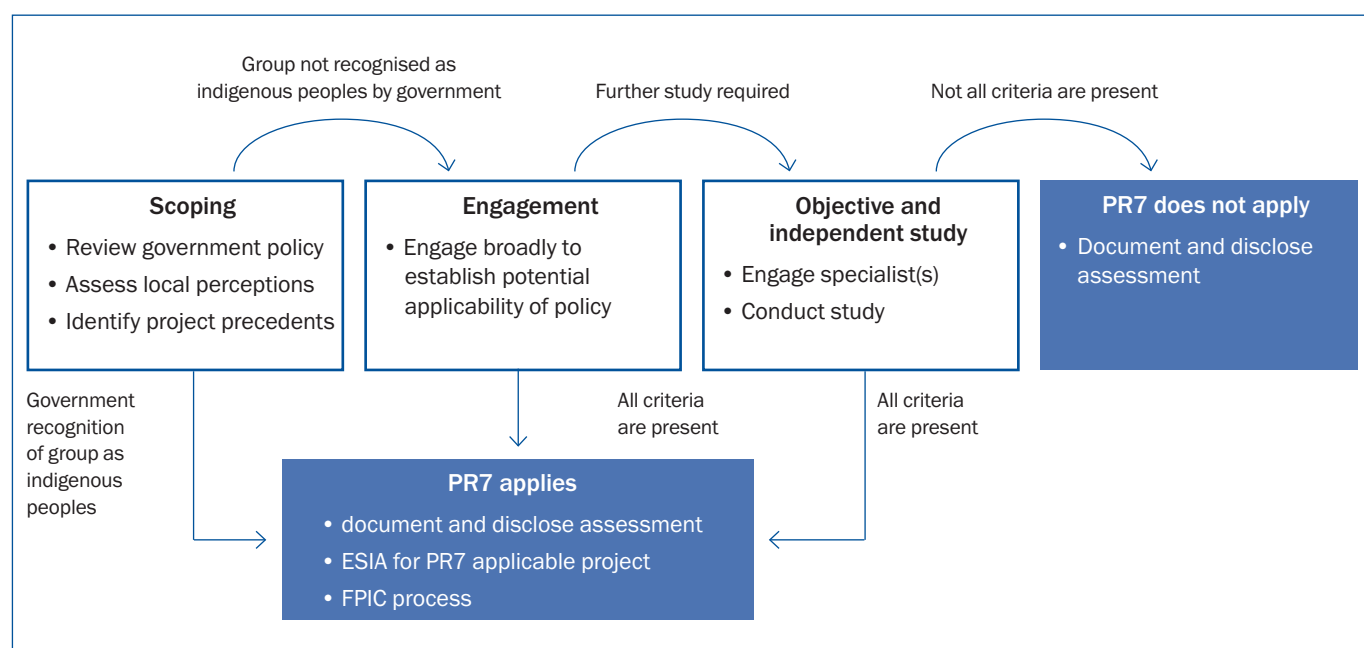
Group not recognised as indigenous peoples by government

Further study required

Not all criteria are present

Scoping
• Review government policy
• Assess local perceptions
• Identify project precedents

Engagement
• Engage broadly to establish potential applicability of policy

Objective and independent study
• Engage specialist(s)
• Conduct study

PR7 does not apply
• Document and disclose assessment

Government recognition of group as indigenous peoples

All criteria are present

All criteria are present

PR7 applies
• document and disclose assessment
• ESIA for PR7 applicable project
• FPIC process